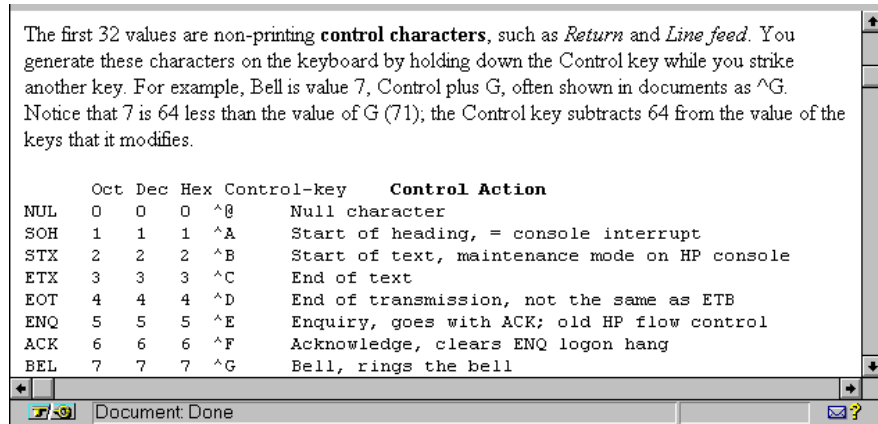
The first 32 values are non-printing **control characters**, such as *Return* and *Line feed*. You generate these characters on the keyboard by holding down the Control key while you strike another key. For example, Bell is value 7, Control plus G, often shown in documents as ^G. Notice that 7 is 64 less than the value of G (71); the Control key subtracts 64 from the value of the keys that it modifies.

|     | Oct | Dec | Hex | Control-key | **Control Action** |
|-----|-----|-----|-----|-------------|--------------------|
| NUL | 0 | 0 | 0 | ^@ | Null character |
| SOH | 1 | 1 | 1 | ^A | Start of heading, = console interrupt |
| STX | 2 | 2 | 2 | ^B | Start of text, maintenance mode on HP console |
| ETX | 3 | 3 | 3 | ^C | End of text |
| EOT | 4 | 4 | 4 | ^D | End of transmission, not the same as ETB |
| ENQ | 5 | 5 | 5 | ^E | Enquiry, goes with ACK; old HP flow control |
| ACK | 6 | 6 | 6 | ^F | Acknowledge, clears ENQ logon hang |
| BEL | 7 | 7 | 7 | ^G | Bell, rings the bell |

Document: Done